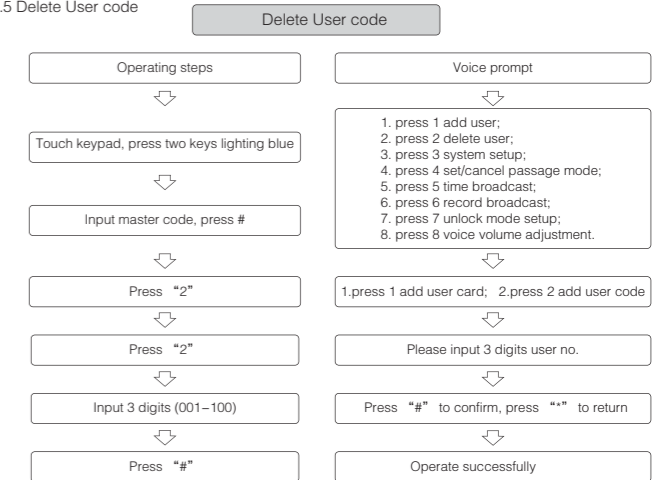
.5 Delete User code

Delete User code

Operating steps

Touch keypad, press two keys lighting blue

Input master code, press #

Press “2”

Press “2”

Input 3 digits (001–100)

Press “#”

Voice prompt

1. press 1 add user;
2. press 2 delete user;
3. press 3 system setup;
4. press 4 set/cancel passage mode;
5. press 5 time broadcast;
6. press 6 record broadcast;
7. press 7 unlock mode setup;
8. press 8 voice volume adjustment.

1.press 1 add user card; 2.press 2 add user code

Please input 3 digits user no.

Press “#” to confirm, press “*” to return

Operate successfully